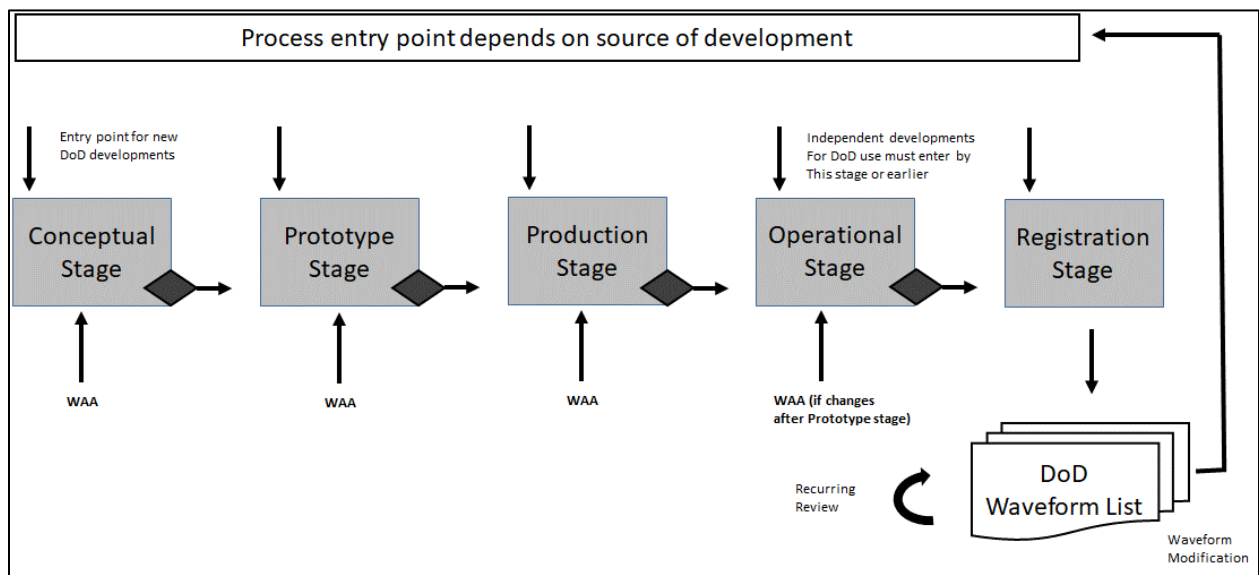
Process entry point depends on source of development

Entry point for new DoD developments

Independent developments For DoD use must enter by This stage or earlier

Conceptual Stage

Prototype Stage

Production Stage

Operational Stage

Registration Stage

WAA

WAA

WAA

WAA (if changes after Prototype stage)

Recurring Review

DoD Waveform List

Waveform Modification